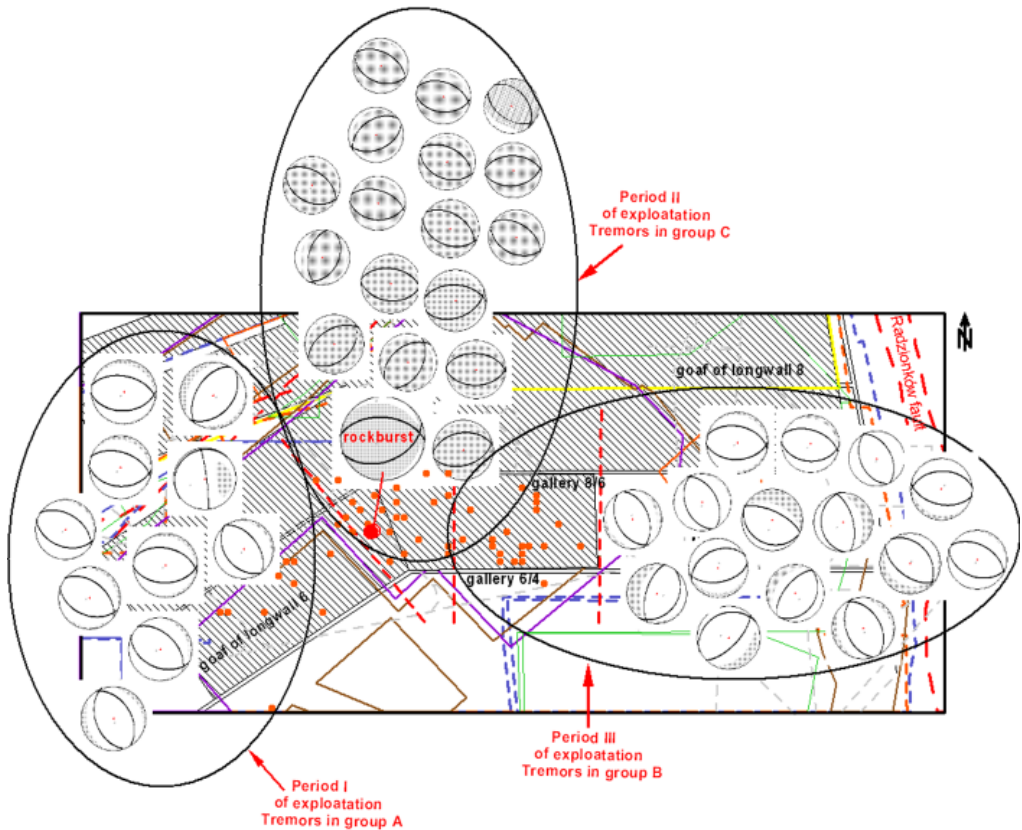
Period II
of exploatation
Tremors in group C

N

Radzionków fault

goaf of longwall 8

rockburst

gallery 8/6

gallery 6/4

goaf of longwall 6

Period III
of exploatation
Tremors in group B

Period I
of exploatation
Tremors in group A